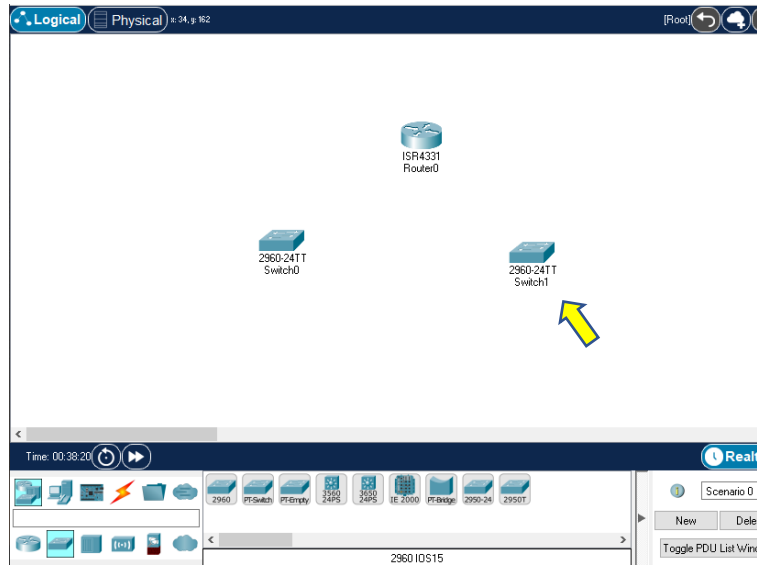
Logical Physical x: 34, y: 162

[Root]

ISR4331
Router0

2960-24TT
Switch0

2960-24TT
Switch1

Time: 00:38:20

Realt

2960 PT-Switch PT-Empty 3560 24PS 3650 24PS IE 2000 PT-Bridge 2950-24 2950T

2960 IOS15

Scenario 0

New Dele

Toggle PDU List Wind